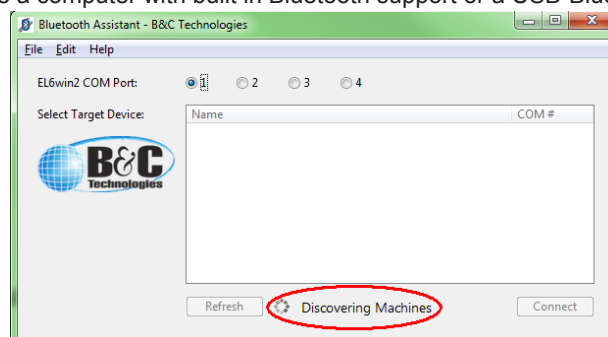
s a computer with built in Bluetooth support or a USB Blue

Bluetooth Assistant - B&C Technologies

File Edit Help

EL6win2 COM Port: 1 2 3 4

Select Target Device:

| Name | COM # |
|---|---|

B&C Technologies

Refresh Discovering Machines Connect